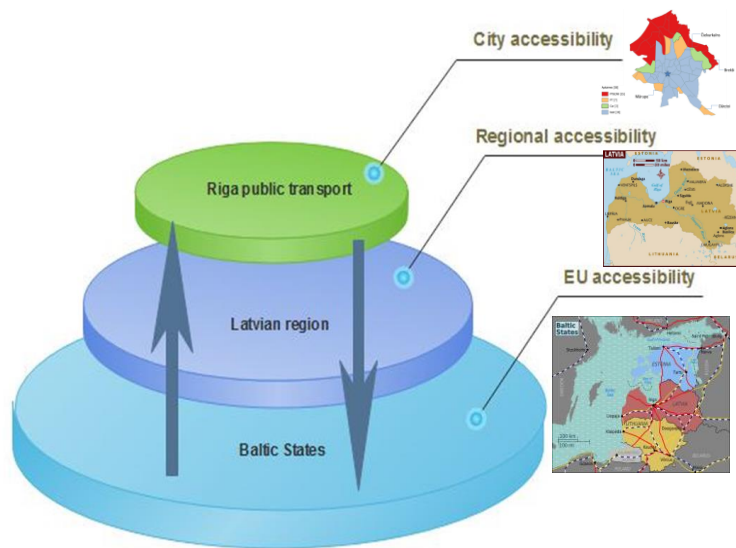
City accessibility

Regional accessibility

EU accessibility

Riga public transport

Latvian region

Baltic States

LATVIA

ESTONIA

LATVIA

LITHUANIA

BELARUS

Baltic States

ESTONIA

LATVIA

LITHUANIA